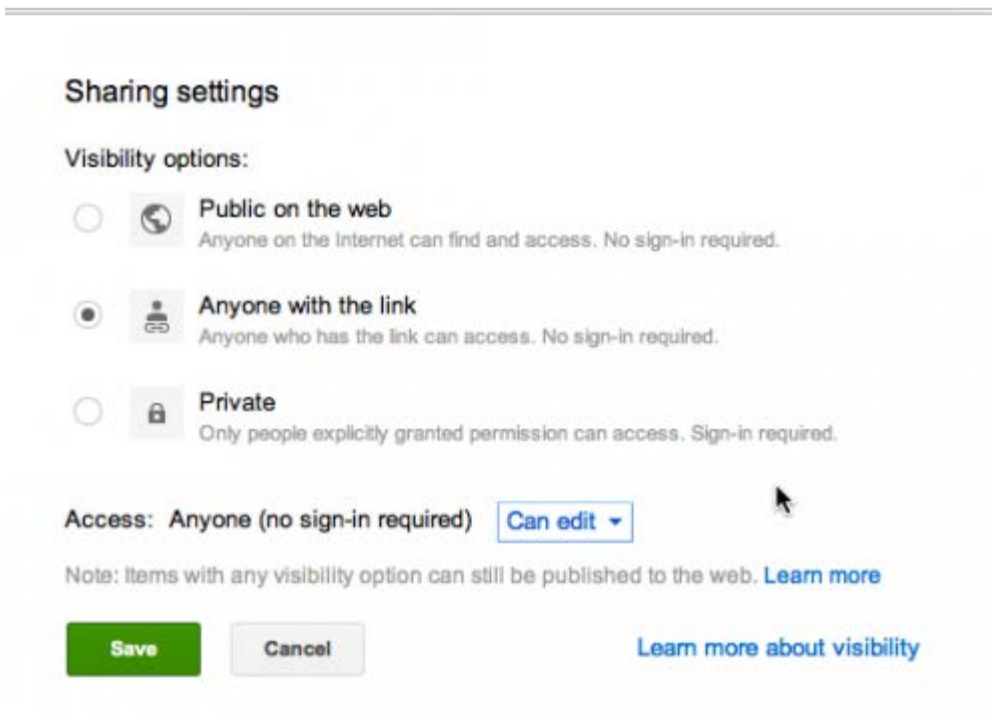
Sharing settings

Visibility options:

Public on the web
Anyone on the Internet can find and access. No sign-in required.

Anyone with the link
Anyone who has the link can access. No sign-in required.

Private
Only people explicitly granted permission can access. Sign-in required.

Access: Anyone (no sign-in required) Can edit

Note: Items with any visibility option can still be published to the web. Learn more

Save Cancel Learn more about visibility